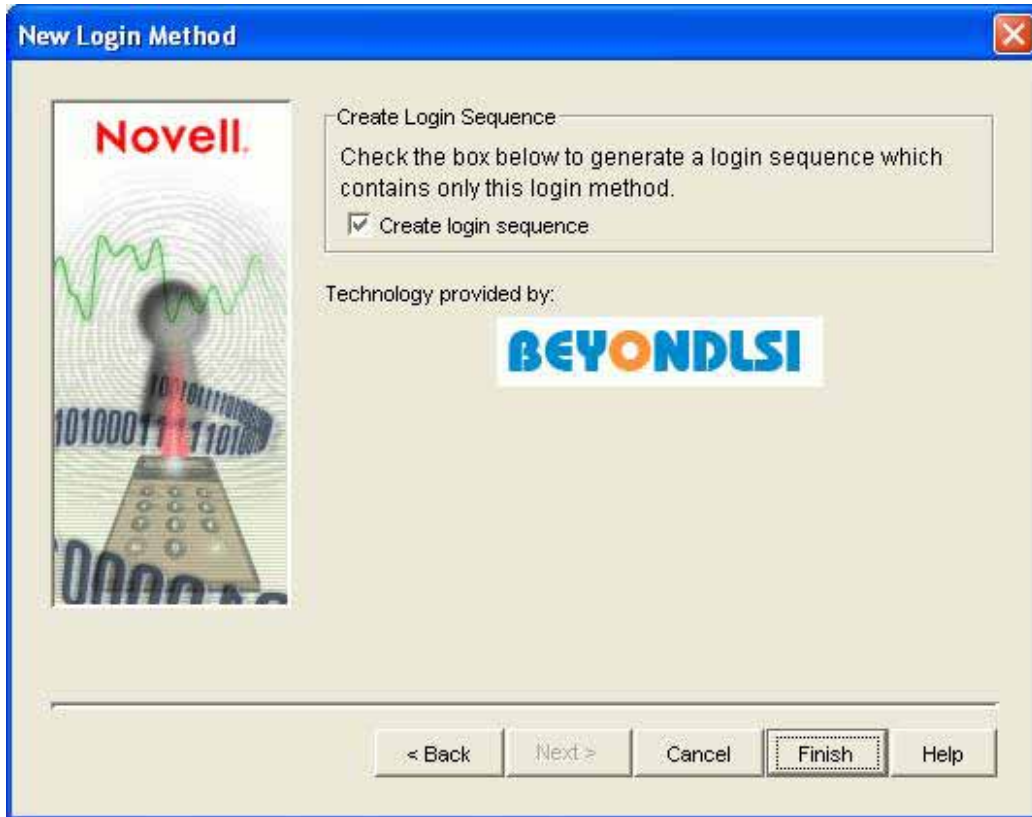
New Login Method

Novell.

Create Login Sequence

Check the box below to generate a login sequence which contains only this login method.

Create login sequence

Technology provided by:

BEYONDLSI

< Back Next > Cancel Finish Help